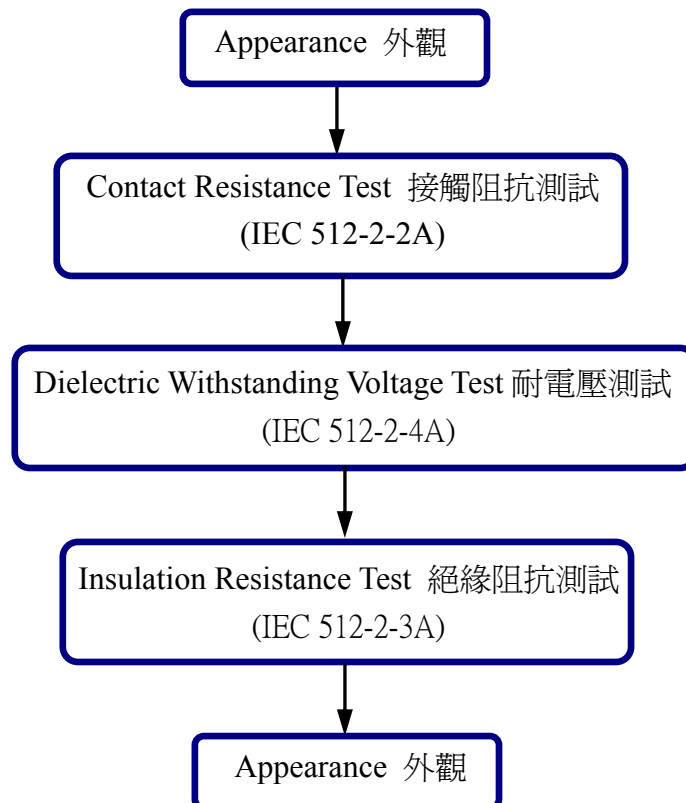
Appearance 外觀

Contact Resistance Test 接觸阻抗測試
(IEC 512-2-2A)

Dielectric Withstanding Voltage Test 耐電壓測試
(IEC 512-2-4A)

Insulation Resistance Test 絕緣阻抗測試
(IEC 512-2-3A)

Appearance 外觀